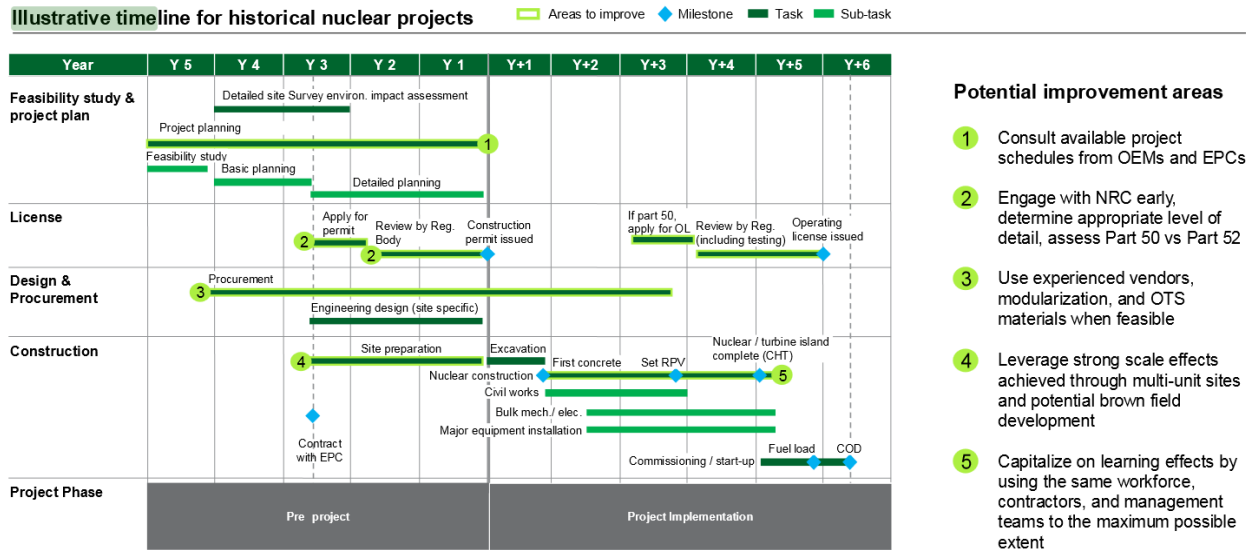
Illustrative timeline for historical nuclear projects

Areas to improve  Milestone  Task  Sub-task

| Year | Y 5 | Y 4 | Y 3 | Y 2 | Y 1 | Y+1 | Y+2 | Y+3 | Y+4 | Y+5 | Y+6 |
|---|---|---|---|---|---|---|---|---|---|---|---|

Feasibility study & project plan

Detailed site Survey environ. impact assessment

Project planning

1

Feasibility study

Basic planning

Detailed planning

License

Apply for permit

2

Review by Reg. Body

2

Construction permit issued

If part 50, apply for OL

Review by Reg. (including testing)

Operating license issued

Design & Procurement

Procurement

3

Engineering design (site specific)

Construction

4

Site preparation

Excavation

Nuclear construction

First concrete

Set RPV

Nuclear / turbine island complete (CHT)

5

Civil works

Bulk mech./ elec.

Major equipment installation

Contract with EPC

Commissioning / start-up

Fuel load

COD

Project Phase

Pre project

Project Implementation

Potential improvement areas

1 Consult available project schedules from OEMs and EPCs

2 Engage with NRC early, determine appropriate level of detail, assess Part 50 vs Part 52

3 Use experienced vendors, modularization, and OTS materials when feasible

4 Leverage strong scale effects achieved through multi-unit sites and potential brown field development

5 Capitalize on learning effects by using the same workforce, contractors, and management teams to the maximum possible extent